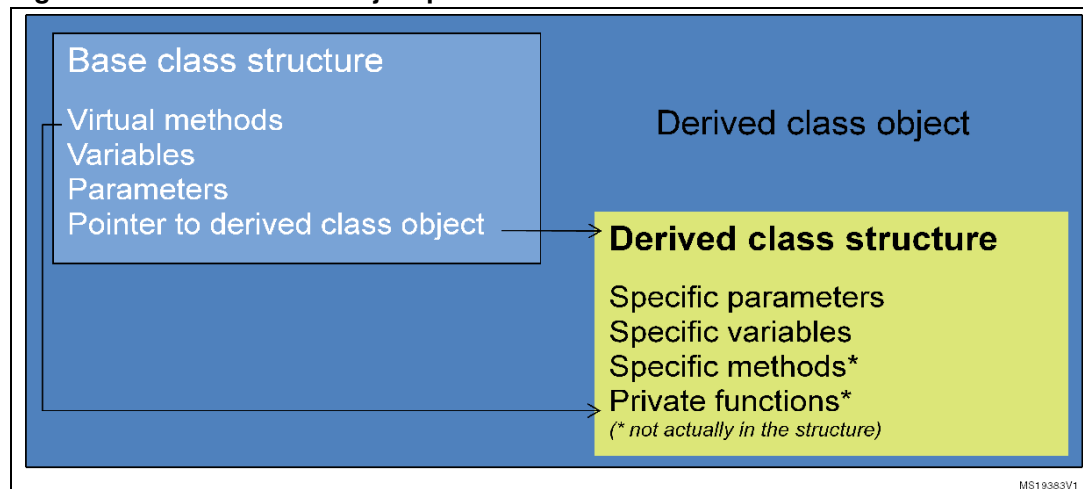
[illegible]

Base class structure

Virtual methods
Variables
Parameters
Pointer to derived class object

Derived class object

Derived class structure

Specific parameters
Specific variables
Specific methods*
Private functions*
(* not actually in the structure)

MS19383V1